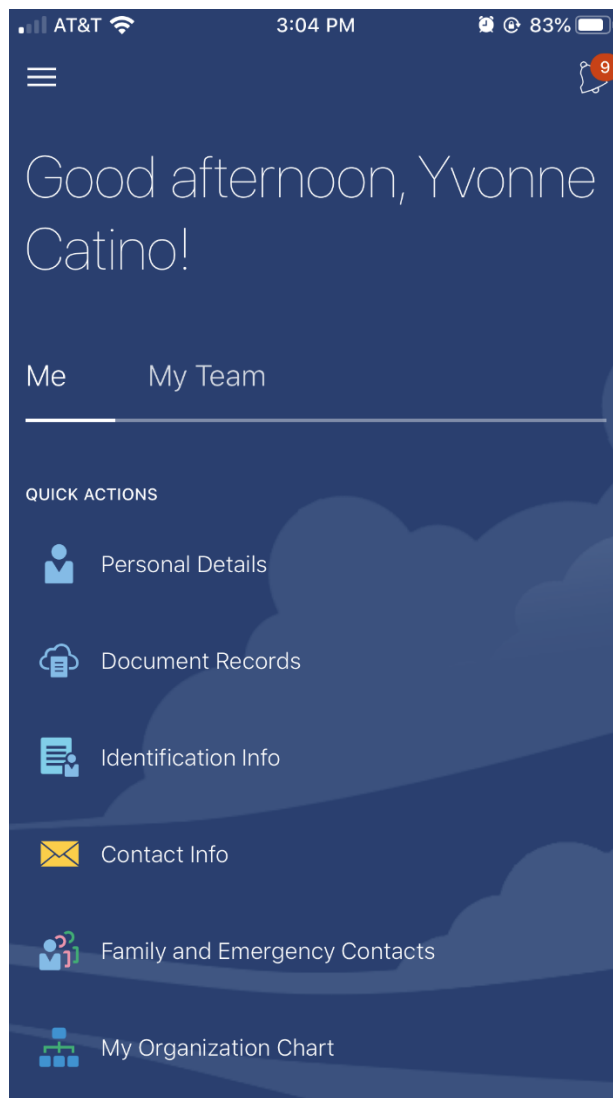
AT&T 3:04 PM 83%

9

Good afternoon, Yvonne Catino!

Me My Team

QUICK ACTIONS

Personal Details

Document Records

Identification Info

Contact Info

Family and Emergency Contacts

My Organization Chart